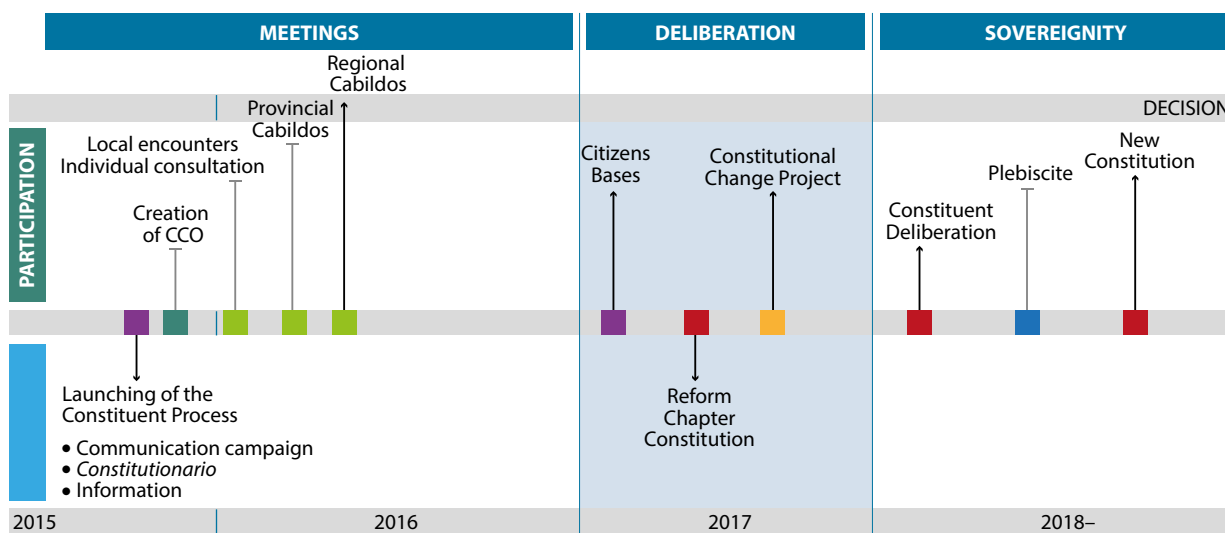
MEETINGS

DELIBERATION

SOVEREIGNITY

DECISION

PARTICIPATION

Regional Cabildos

Provincial Cabildos

Local encounters Individual consultation

Creation of CCO

Citizens Bases

Constitutional Change Project

Constituent Deliberation

Plebiscite

New Constitution

Launching of the Constituent Process

• Communication campaign
• *Constitutionario*
• Information

Reform Chapter Constitution

2015

2016

2017

2018–